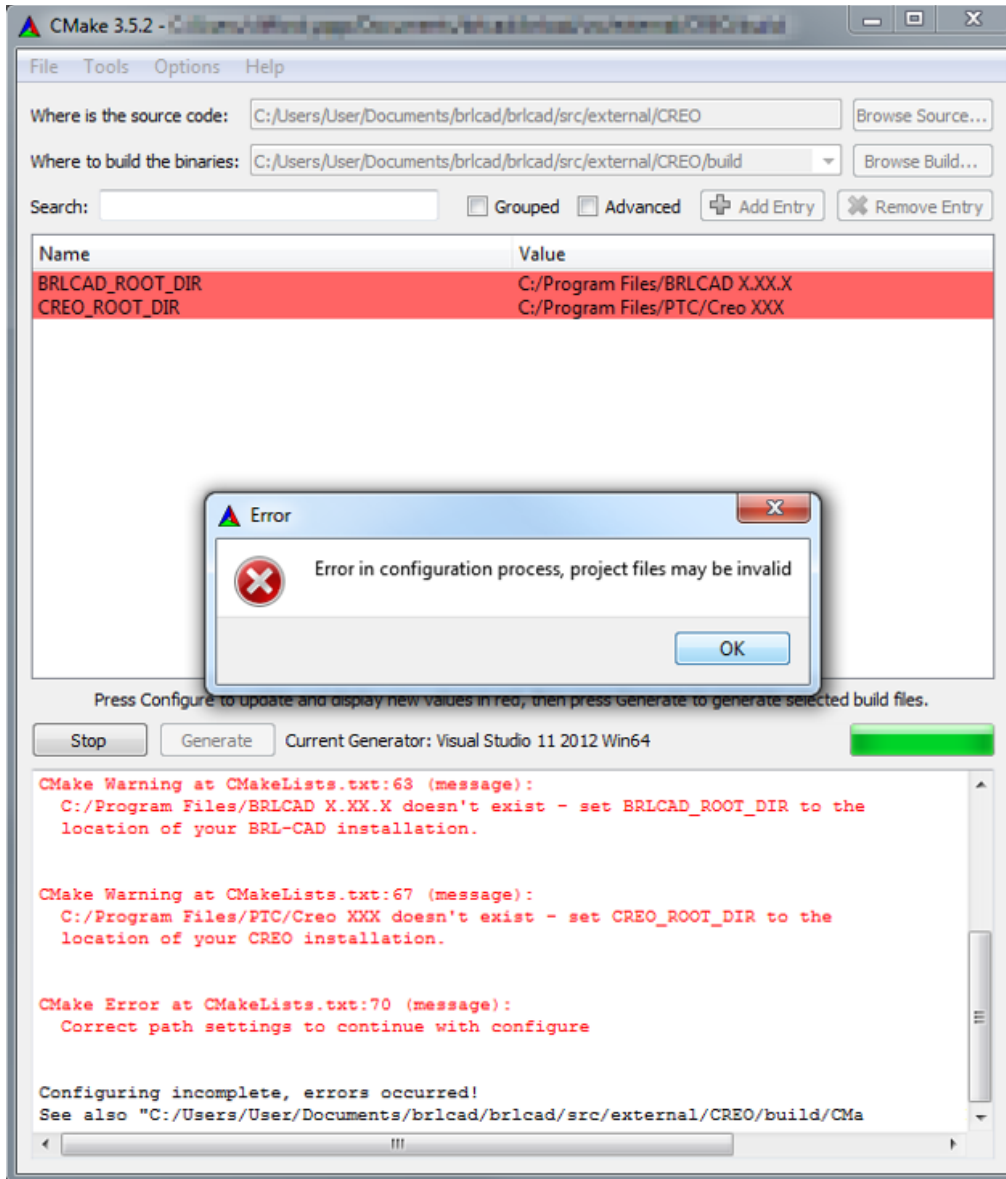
CMake 3.5.2 - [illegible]

File Tools Options Help

Where is the source code: C:/Users/User/Documents/brlcad/brlcad/src/external/CREO Browse Source...

Where to build the binaries: C:/Users/User/Documents/brlcad/brlcad/src/external/CREO/build Browse Build...

Search: Grouped Advanced Add Entry Remove Entry

| Name | Value |
|---|---|
| BRLCAD_ROOT_DIR | C:/Program Files/BRLCAD X.XX.X |
| CREO_ROOT_DIR | C:/Program Files/PTC/Creo XXX |

Error

Error in configuration process, project files may be invalid

OK

Press Configure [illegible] selected build files.

Stop Generate Current Generator: Visual Studio 11 2012 Win64

CMake Warning at CMakeLists.txt:63 (message):
C:/Program Files/BRLCAD X.XX.X doesn't exist - set BRLCAD_ROOT_DIR to the location of your BRL-CAD installation.

CMake Warning at CMakeLists.txt:67 (message):
C:/Program Files/PTC/Creo XXX doesn't exist - set CREO_ROOT_DIR to the location of your CREO installation.

CMake Error at CMakeLists.txt:70 (message):
Correct path settings to continue with configure

Configuring incomplete, errors occurred!
See also "C:/Users/User/Documents/brlcad/brlcad/src/external/CREO/build/CMa